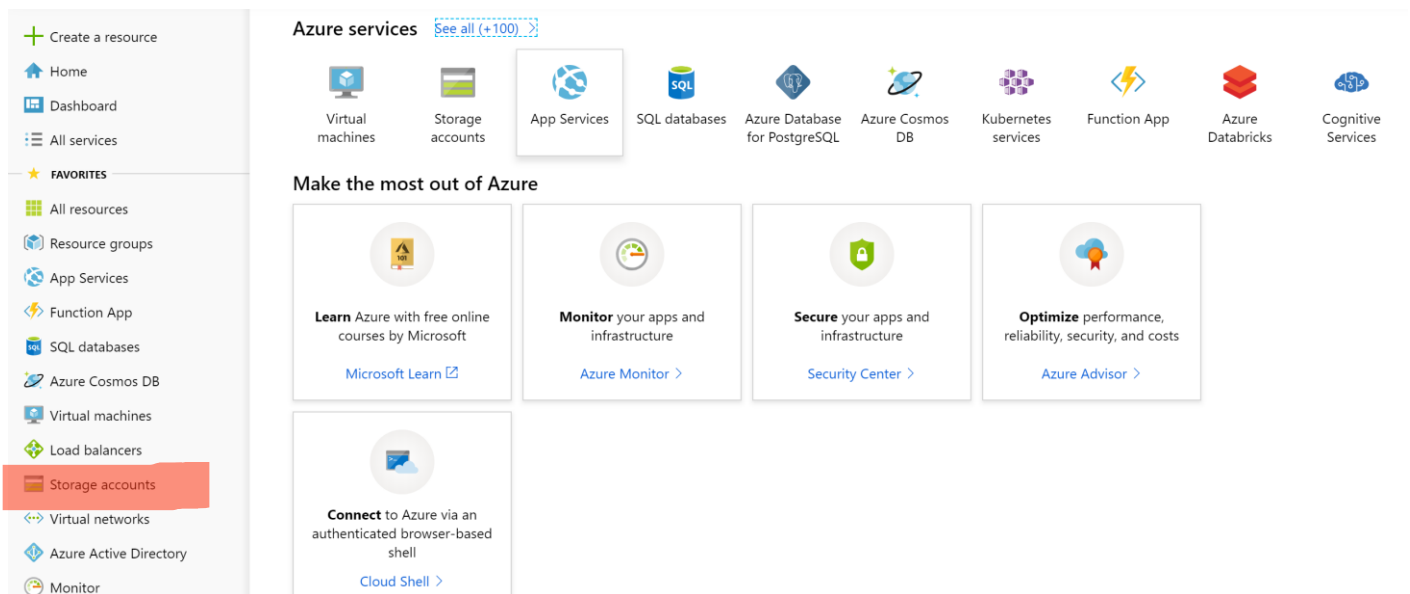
+ Create a resource
Home
Dashboard
All services
FAVORITES
All resources
Resource groups
App Services
Function App
SQL databases
Azure Cosmos DB
Virtual machines
Load balancers
Storage accounts
Virtual networks
Azure Active Directory
Monitor

Azure services
See all (+100)

Virtual machines
Storage accounts
App Services
SQL databases
Azure Database for PostgreSQL
Azure Cosmos DB
Kubernetes services
Function App
Azure Databricks
Cognitive Services

Make the most out of Azure

**Learn** Azure with free online courses by Microsoft
Microsoft Learn

**Monitor** your apps and infrastructure
Azure Monitor

**Secure** your apps and infrastructure
Security Center

**Optimize** performance, reliability, security, and costs
Azure Advisor

**Connect** to Azure via an authenticated browser-based shell
Cloud Shell